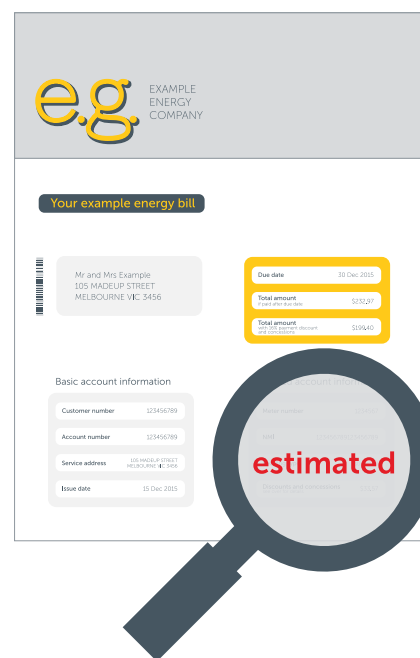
e.g.

EXAMPLE
ENERGY
COMPANY

Your example energy bill

Mr and Mrs Example
105 MADEUP STREET
MELBOURNE VIC 3456

| Due date | 30 Dec 2015 |
|---|---|
| Total amount<br>if paid after Due date | $232.97 |
| Total amount<br>with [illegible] payment discount and concessions | $199.40 |

Basic account information

| Customer number | 123456789 |
|---|---|
| Account number | 123456789 |
| Service address | 105 MADEUP STREET MELBOURNE VIC 3456 |
| Issue date | 15 Dec 2015 |

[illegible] account info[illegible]

Meter number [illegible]

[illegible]

estimated

Discounts and concessions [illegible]